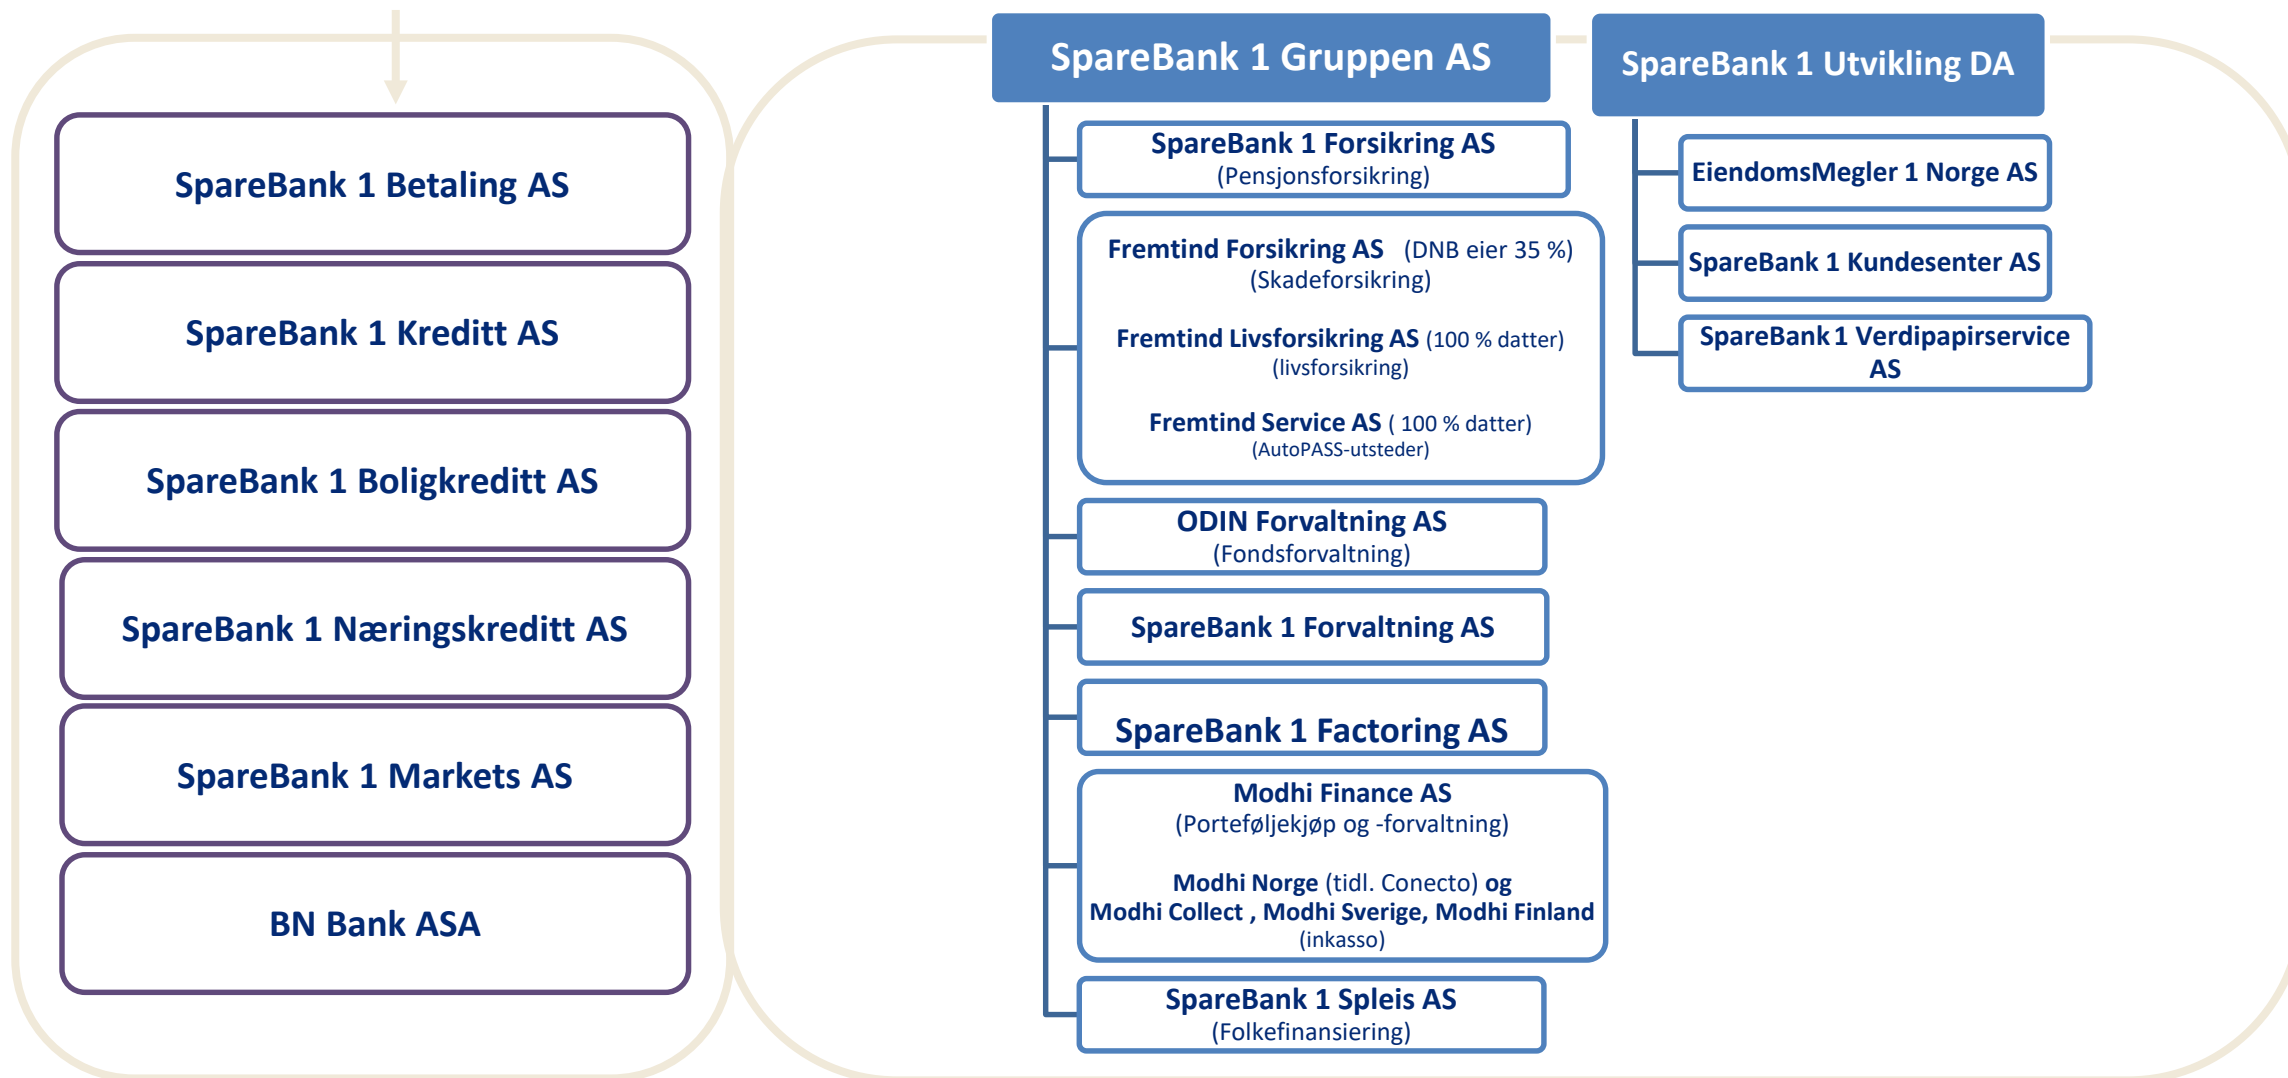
SpareBank 1 Betaling AS

SpareBank 1 Kreditt AS

SpareBank 1 Boligkreditt AS

SpareBank 1 Næringskreditt AS

SpareBank 1 Markets AS

BN Bank ASA

SpareBank 1 Gruppen AS

SpareBank 1 Forsikring AS
(Pensjonsforsikring)

Fremtind Forsikring AS (DNB eier 35 %)
(Skadeforsikring)

Fremtind Livsforsikring AS (100 % datter)
(livsforsikring)

Fremtind Service AS ( 100 % datter)
(AutoPASS-utsteder)

ODIN Forvaltning AS
(Fondsforvaltning)

SpareBank 1 Forvaltning AS

SpareBank 1 Factoring AS

Modhi Finance AS
(Porteføljekjøp og -forvaltning)

Modhi Norge (tidl. Conecto) og
Modhi Collect , Modhi Sverige, Modhi Finland
(inkasso)

SpareBank 1 Spleis AS
(Folkefinansiering)

SpareBank 1 Utvikling DA

EiendomsMegler 1 Norge AS

SpareBank 1 Kundesenter AS

SpareBank 1 Verdipapirservice AS